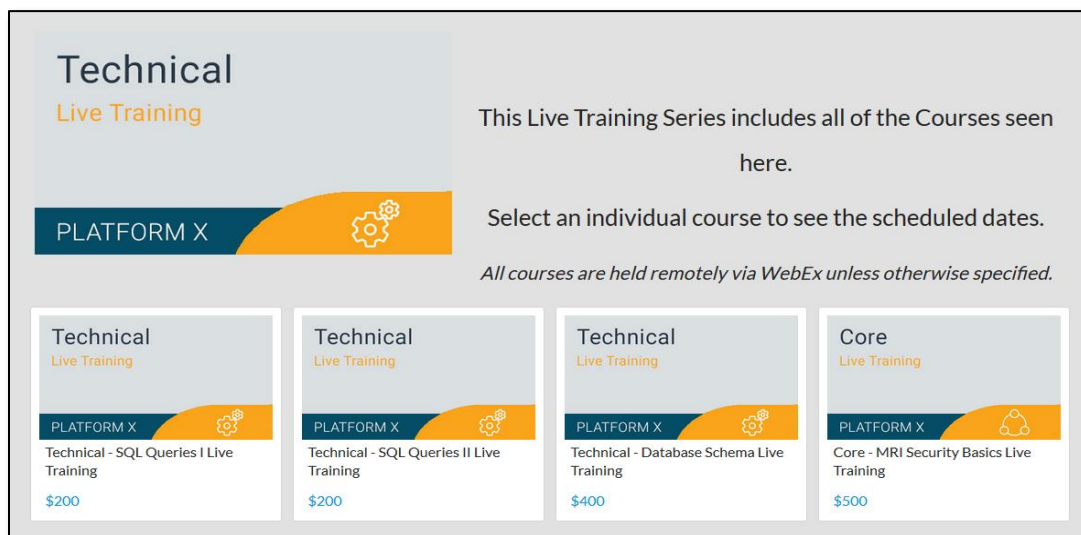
Technical
Live Training
PLATFORM X

This Live Training Series includes all of the Courses seen here.

Select an individual course to see the scheduled dates.

*All courses are held remotely via WebEx unless otherwise specified.*

Technical
Live Training
PLATFORM X
Technical - SQL Queries I Live Training
$200

Technical
Live Training
PLATFORM X
Technical - SQL Queries II Live Training
$200

Technical
Live Training
PLATFORM X
Technical - Database Schema Live Training
$400

Core
Live Training
PLATFORM X
Core - MRI Security Basics Live Training
$500